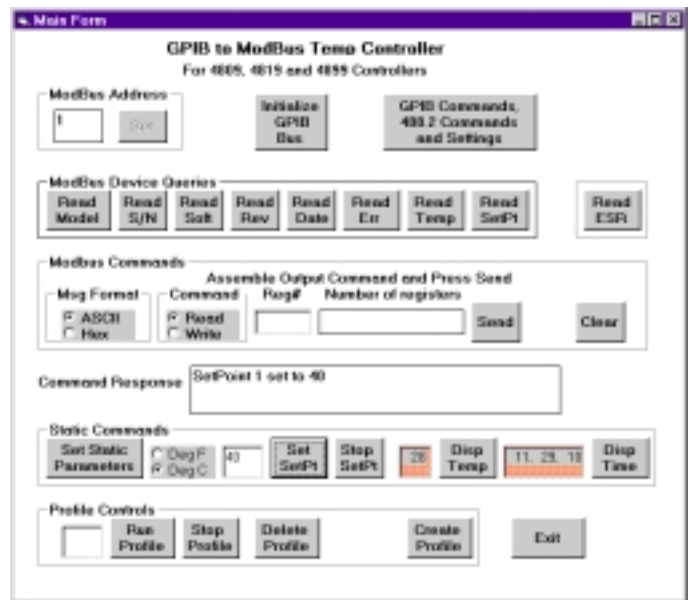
Main Form

GPIB to ModBus Temp Controller
For 4809, 4819 and 4899 Controllers

ModBus Address
1
Set

Initialize GPIB Bus

GPIB Commands, 488.2 Commands and Settings

ModBus Device Queries
Read Model
Read S/N
Read Soft
Read Rev
Read Date
Read Err
Read Temp
Read SetPt
Read ESR

Modbus Commands
Assemble Output Command and Press Send
Msg Format
ASCII
Hex
Command
Read
Write
Reg#
Number of registers
Send
Clear

Command Response
SetPoint 1 set to 40

Static Commands
Set Static Parameters
Deg F
Deg C
40
Set SetPt
Stop SetPt
28
Disp Temp
11, 29, 18
Disp Time

Profile Controls
Run Profile
Stop Profile
Delete Profile
Create Profile
Exit